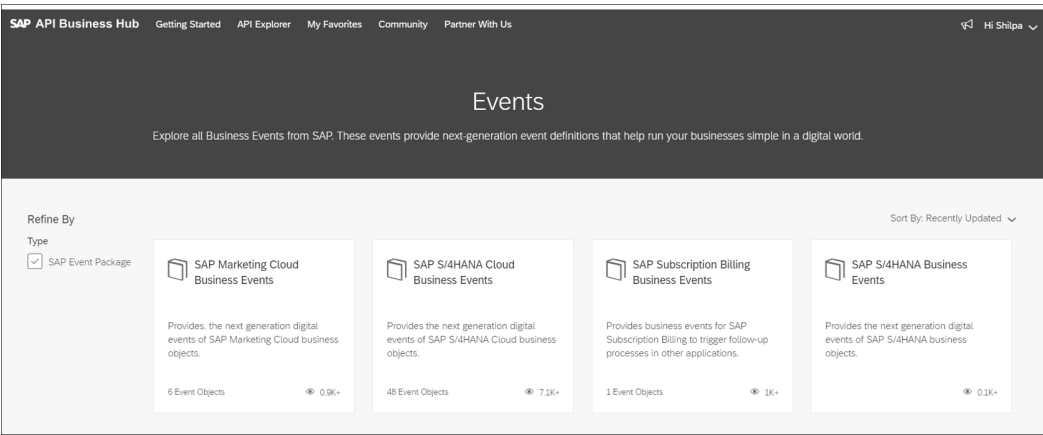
SAP API Business Hub Getting Started API Explorer My Favorites Community Partner With Us

Hi Shilpa

Events

Explore all Business Events from SAP. These events provide next-generation event definitions that help run your businesses simple in a digital world.

Refine By

Sort By: Recently Updated

Type

SAP Event Package

SAP Marketing Cloud Business Events

Provides. the next generation digital events of SAP Marketing Cloud business objects.

6 Event Objects 0.9K+

SAP S/4HANA Cloud Business Events

Provides the next generation digital events of SAP S/4HANA Cloud business objects.

48 Event Objects 7.1K+

SAP Subscription Billing Business Events

Provides business events for SAP Subscription Billing to trigger follow-up processes in other applications.

1 Event Objects 1K+

SAP S/4HANA Business Events

Provides the next generation digital events of SAP S/4HANA business objects.

0.1K+